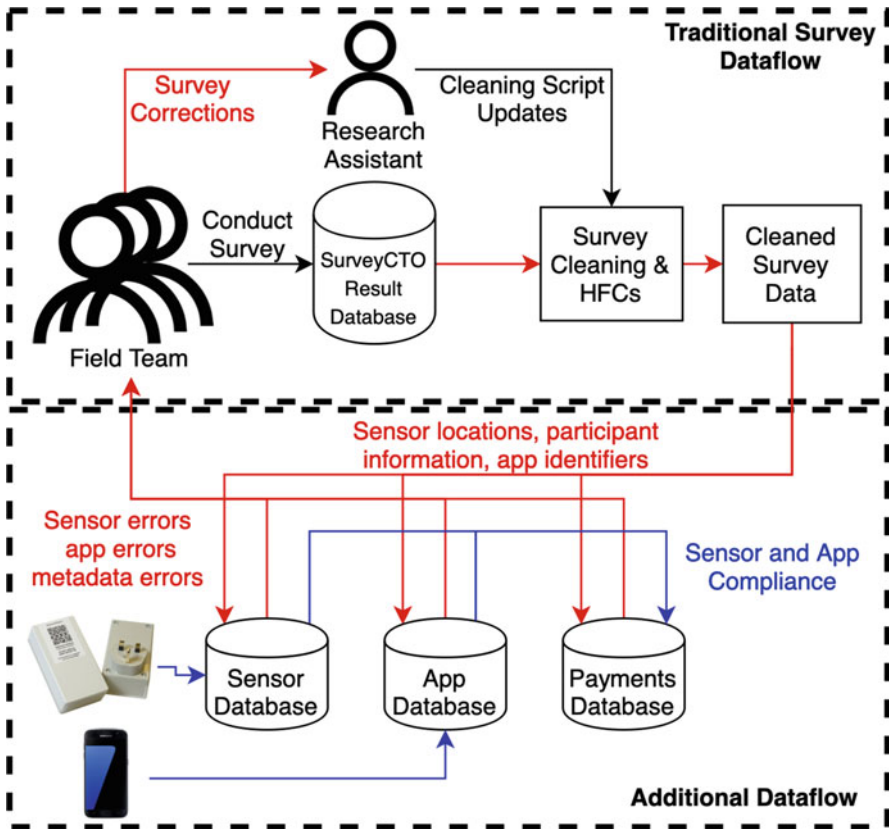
Traditional Survey Dataflow

Survey Corrections

Research Assistant

Cleaning Script Updates

Field Team

Conduct Survey

SurveyCTO Result Database

Survey Cleaning & HFCs

Cleaned Survey Data

Sensor locations, participant information, app identifiers

Sensor errors app errors metadata errors

Sensor and App Compliance

Sensor Database

App Database

Payments Database

Additional Dataflow